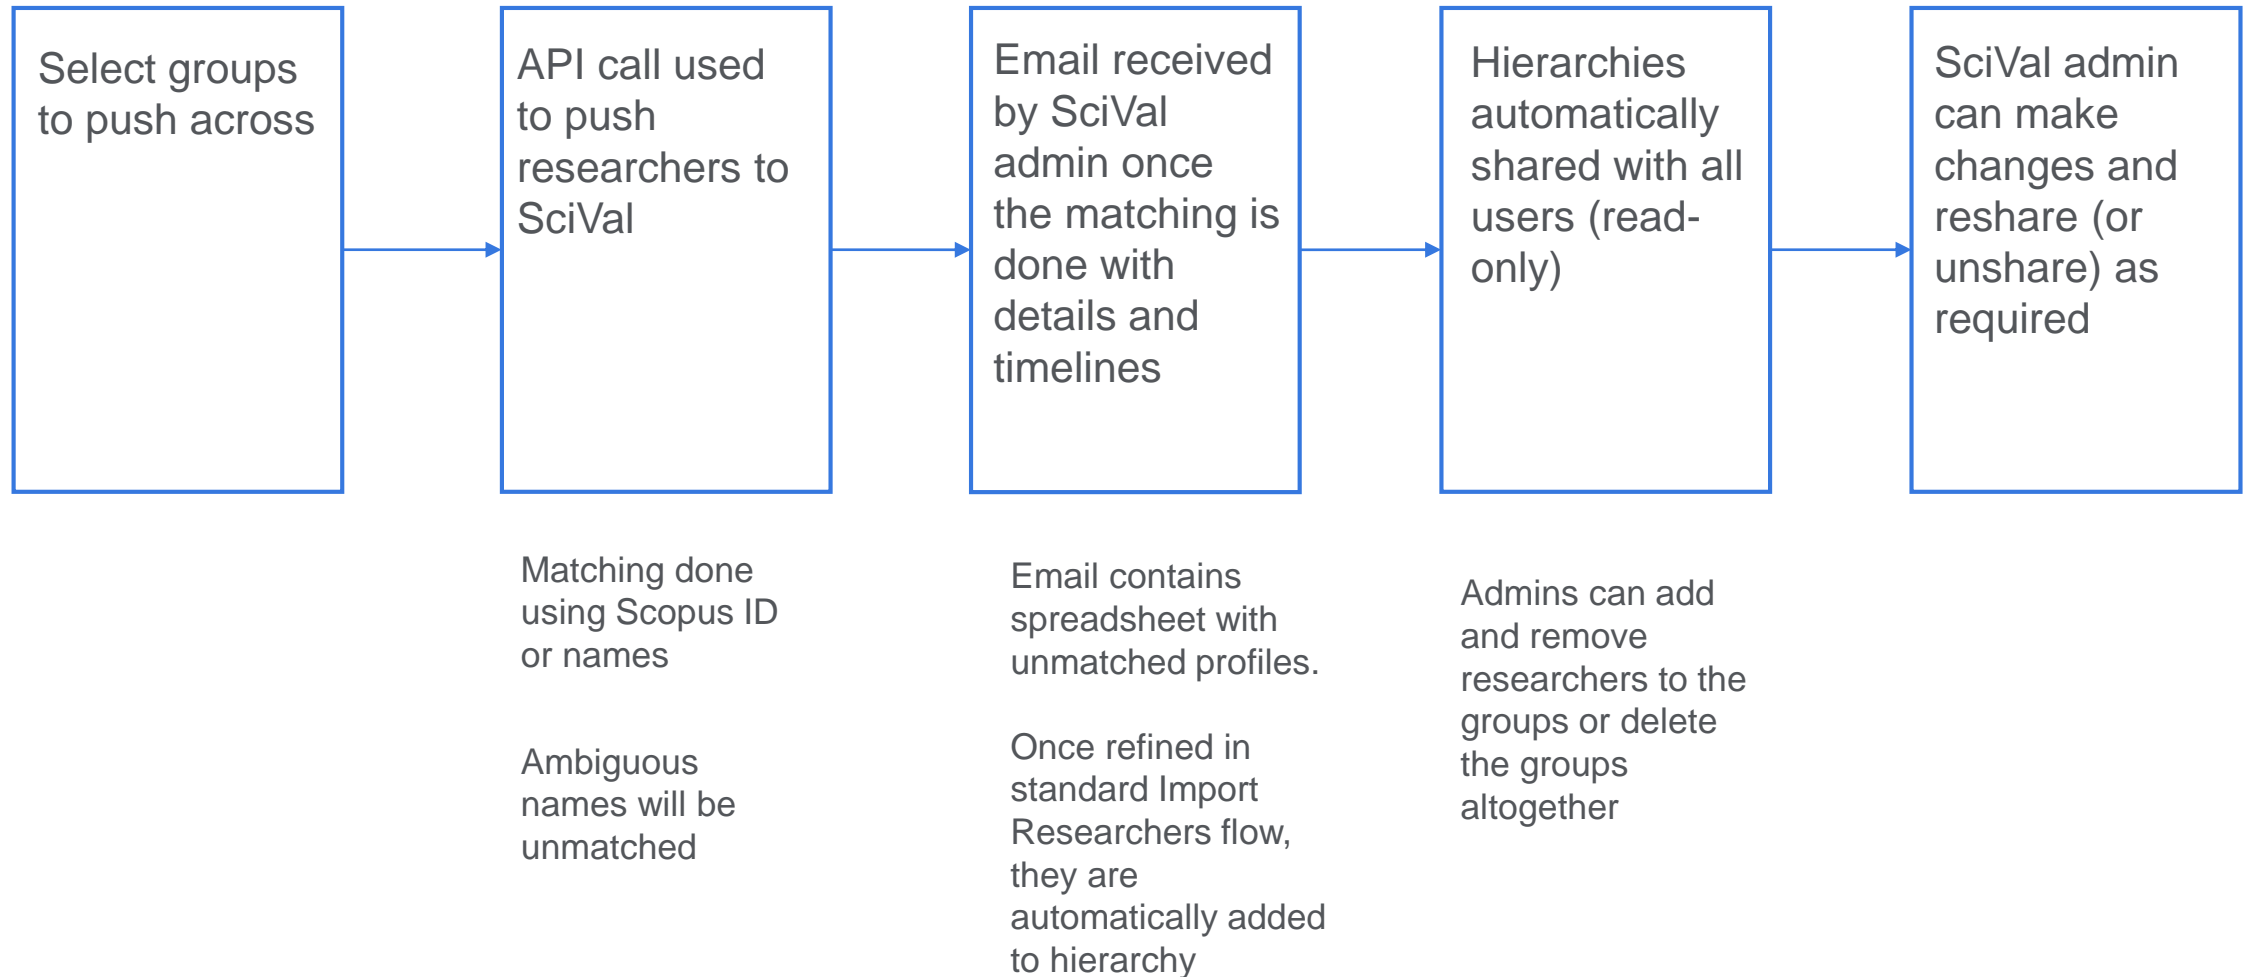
Select groups to push across

API call used to push researchers to SciVal

Email received by SciVal admin once the matching is done with details and timelines

Hierarchies automatically shared with all users (read-only)

SciVal admin can make changes and reshare (or unshare) as required

Matching done using Scopus ID or names

Ambiguous names will be unmatched

Email contains spreadsheet with unmatched profiles.

Once refined in standard Import Researchers flow, they are automatically added to hierarchy

Admins can add and remove researchers to the groups or delete the groups altogether